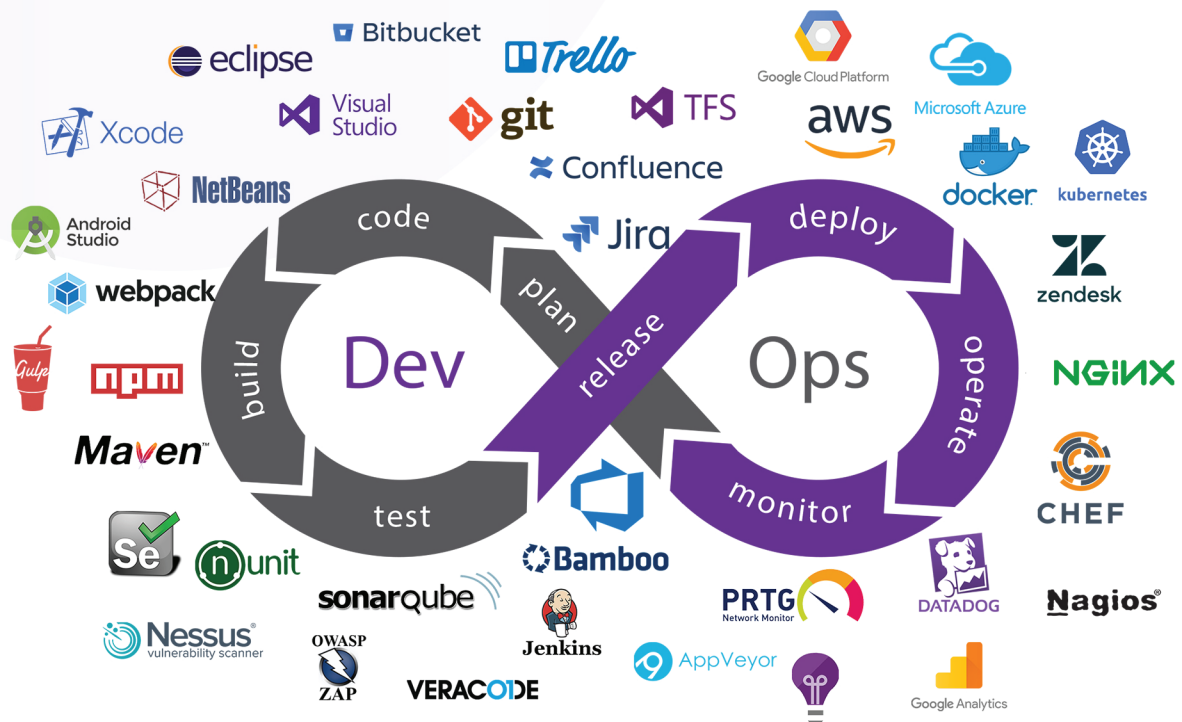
Bitbucket
eclipse
Trello
Google Cloud Platform
Microsoft Azure
Xcode
Visual Studio
git
TFS
aws
Confluence
docker
kubernetes
NetBeans
Android Studio
code
deploy
Jira
zendesk
webpack
plan
Dev
release
Ops
operate
build
NGINX
Gulp
npm
Maven
CHEF
test
monitor
Se
nunit
Bamboo
DATADOG
Nagios
sonarqube
PRTG
Network Monitor
Nessus
vulnerability scanner
OWASP
ZAP
Jenkins
AppVeyor
VERACODE
Google Analytics